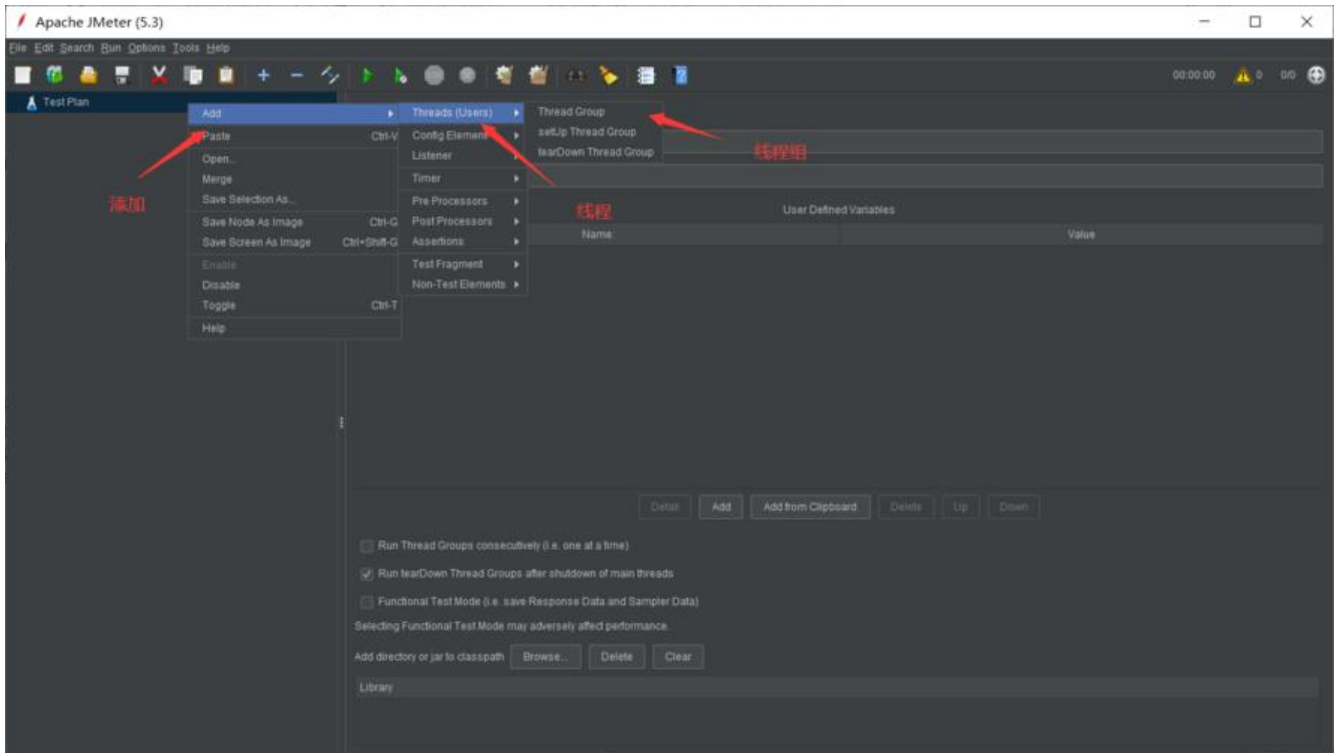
Apache JMeter (5.3)

File Edit Search Run Options Tools Help

00:00:00 0 0/0

Test Plan

Add
Paste Ctrl-V
Open...
Merge
Save Selection As...
Save Node As Image Ctrl-G
Save Screen As Image Ctrl+Shift-G
Enable
Disable
Toggle Ctrl-T
Help

Threads (Users)
Config Element
Listener
Timer
Pre Processors
Post Processors
Assertions
Test Fragment
Non-Test Elements

Thread Group
setUp Thread Group
tearDown Thread Group

添加

线程

线程组

User Defined Variables

| Name: | Value |
|---|---|

Detail Add Add from Clipboard Delete Up Down

Run Thread Groups consecutively (i.e. one at a time)

Run tearDown Thread Groups after shutdown of main threads

Functional Test Mode (i.e. save Response Data and Sampler Data)

Selecting Functional Test Mode may adversely affect performance.

Add directory or jar to classpath Browse... Delete Clear

Library